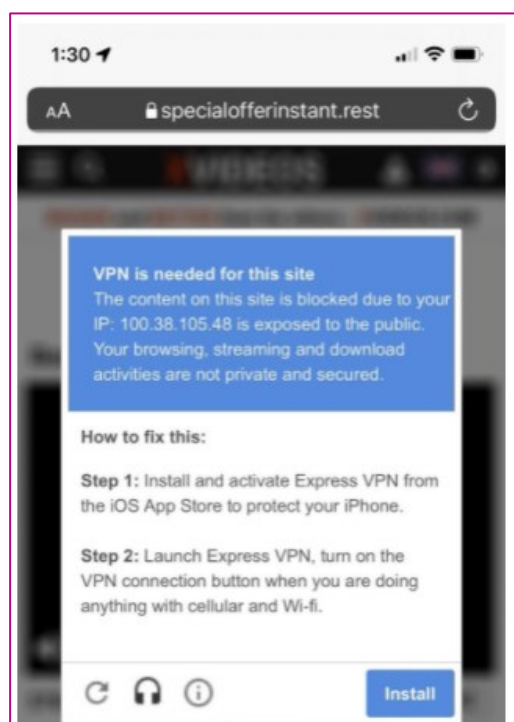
1:30

AA specialofferinstant.rest

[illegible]

VPN is needed for this site
The content on this site is blocked due to your IP: 100.38.105.48 is exposed to the public. Your browsing, streaming and download activities are not private and secured.

How to fix this:

Step 1: Install and activate Express VPN from the iOS App Store to protect your iPhone.

Step 2: Launch Express VPN, turn on the VPN connection button when you are doing anything with cellular and Wi-fi.

Install